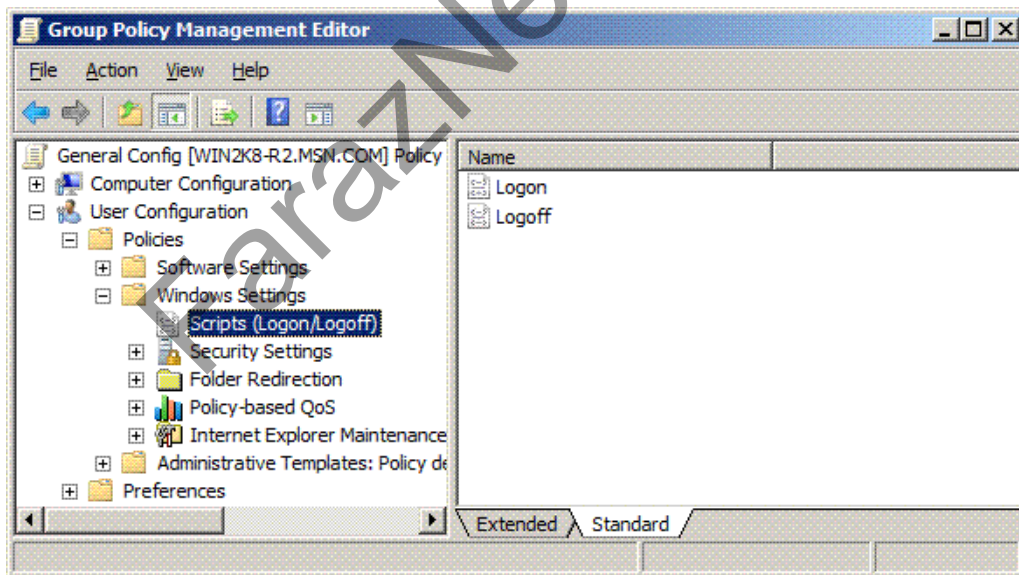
Group Policy Management Editor

File Action View Help

General Config [WIN2K8-R2.MSN.COM] Policy
Computer Configuration
User Configuration
Policies
Software Settings
Windows Settings
Scripts (Logon/Logoff)
Security Settings
Folder Redirection
Policy-based QoS
Internet Explorer Maintenance
Administrative Templates: Policy de
Preferences

Name
Logon
Logoff

Extended Standard

farazNet